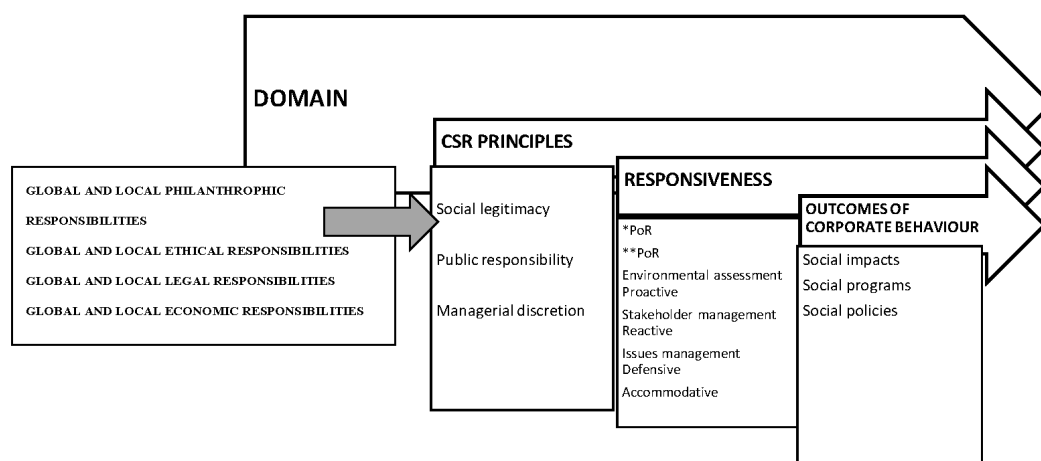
DOMAIN

CSR PRINCIPLES

RESPONSIVENESS

OUTCOMES OF CORPORATE BEHAVIOUR

GLOBAL AND LOCAL PHILANTHROPHIC RESPONSIBILITIES

GLOBAL AND LOCAL ETHICAL RESPONSIBILITIES

GLOBAL AND LOCAL LEGAL RESPONSIBILITIES

GLOBAL AND LOCAL ECONOMIC RESPONSIBILITIES

Social legitimacy

Public responsibility

Managerial discretion

*PoR

**PoR

Environmental assessment Proactive

Stakeholder management Reactive

Issues management Defensive

Accommodative

Social impacts

Social programs

Social policies